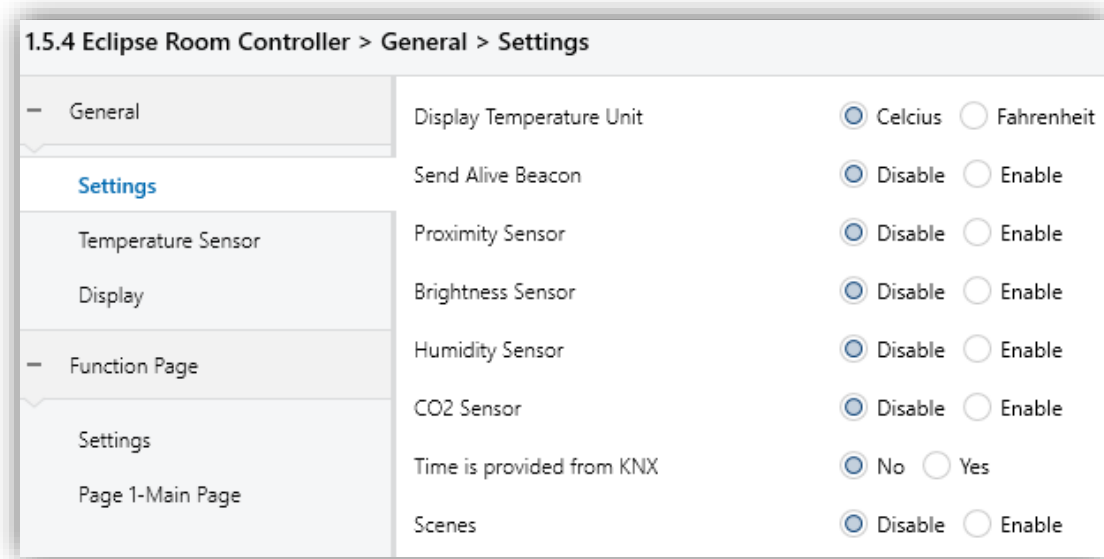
1.5.4 Eclipse Room Controller > General > Settings

– General

Settings

Temperature Sensor

Display

– Function Page

Settings

Page 1-Main Page

Display Temperature Unit Celcius Fahrenheit

Send Alive Beacon Disable Enable

Proximity Sensor Disable Enable

Brightness Sensor Disable Enable

Humidity Sensor Disable Enable

CO2 Sensor Disable Enable

Time is provided from KNX No Yes

Scenes Disable Enable